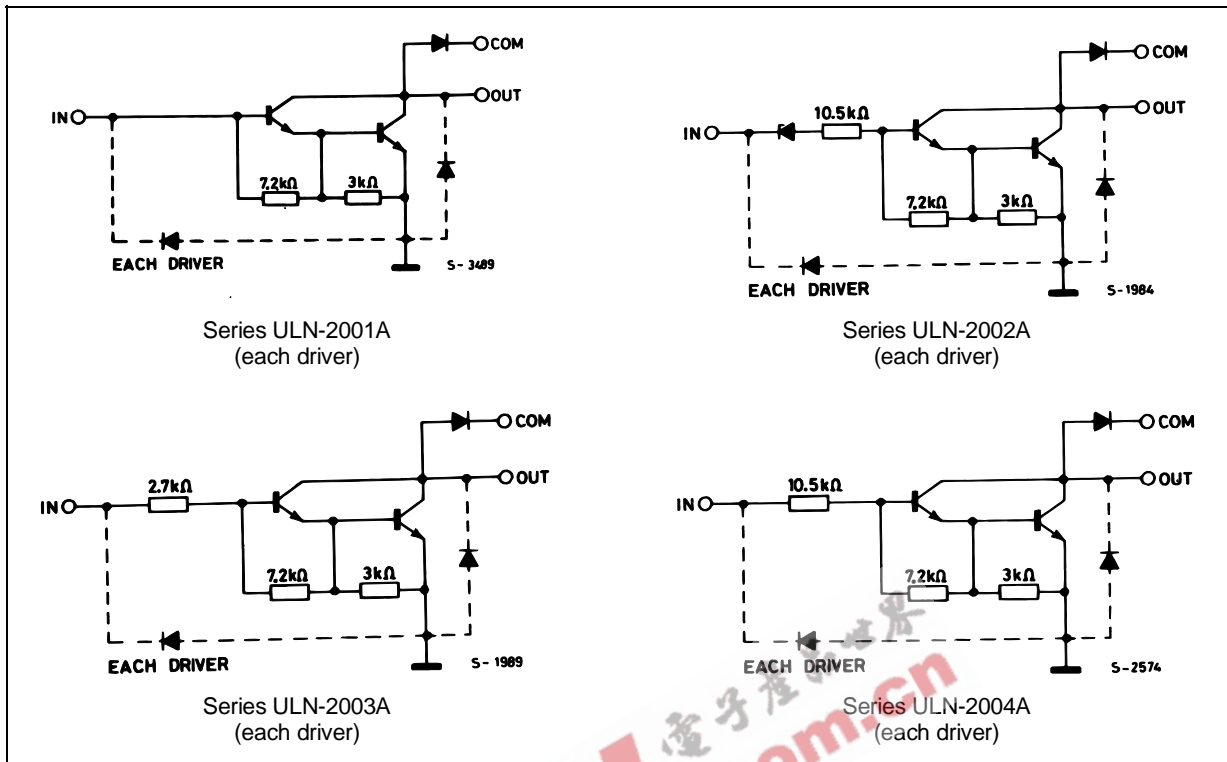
COM
OUT
IN
7,2kΩ
3kΩ
EACH DRIVER
S-3489

Series ULN-2001A
(each driver)

COM
OUT
IN
10.5kΩ
7,2kΩ
3kΩ
EACH DRIVER
S-1984

Series ULN-2002A
(each driver)

COM
OUT
IN
2.7kΩ
7,2kΩ
3kΩ
EACH DRIVER
S-1989

Series ULN-2003A
(each driver)

COM
OUT
IN
10.5kΩ
7,2kΩ
3kΩ
EACH DRIVER
S-2574

Series ULN-2004A
(each driver)

电子发烧世界
om.cn